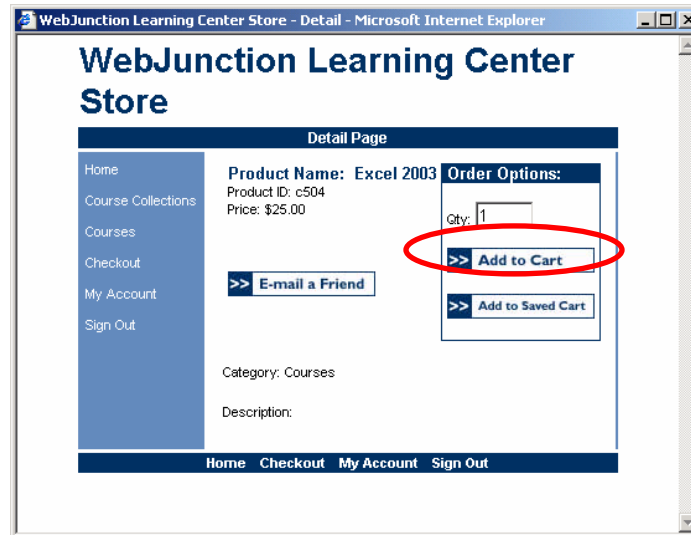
WebJunction Learning Center Store - Detail - Microsoft Internet Explorer

WebJunction Learning Center Store

Detail Page

Home
Course Collections
Courses
Checkout
My Account
Sign Out

Product Name: Excel 2003
Product ID: c504
Price: $25.00

>> E-mail a Friend

Order Options:
Qty: 1
>> Add to Cart
>> Add to Saved Cart

Category: Courses

Description:

Home Checkout My Account Sign Out